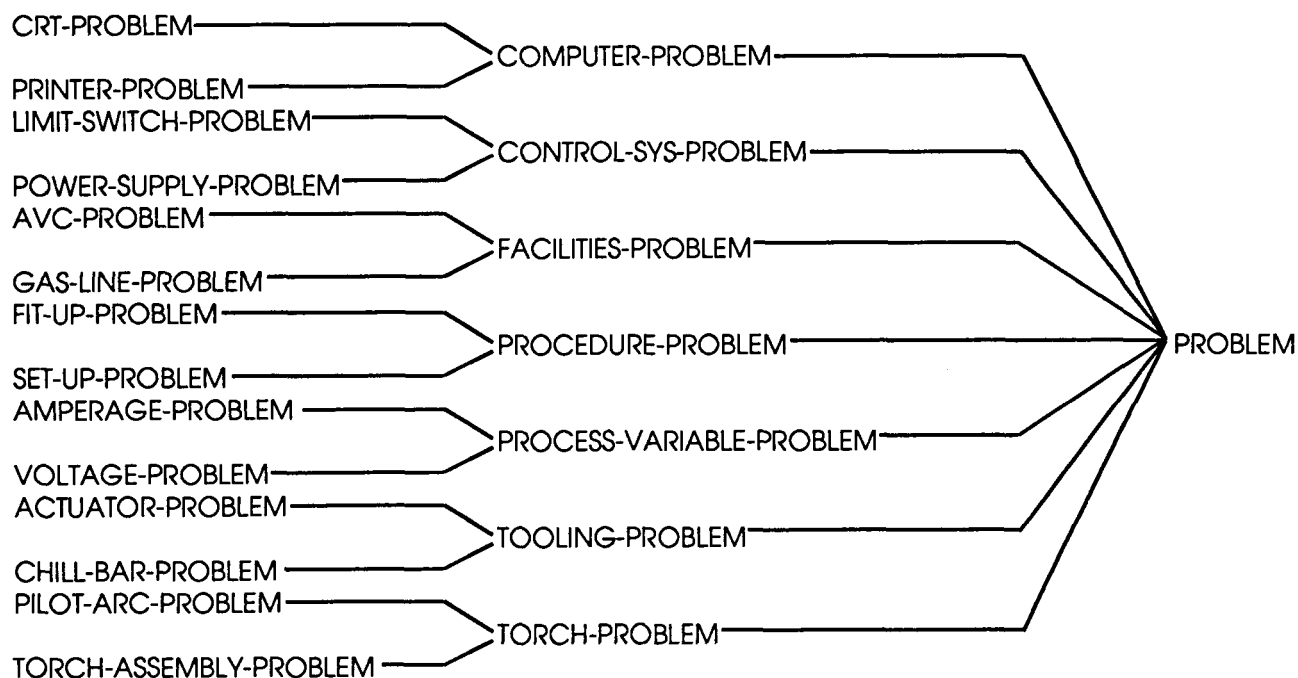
CRT-PROBLEM
PRINTER-PROBLEM
COMPUTER-PROBLEM

LIMIT-SWITCH-PROBLEM
POWER-SUPPLY-PROBLEM
CONTROL-SYS-PROBLEM

AVC-PROBLEM
GAS-LINE-PROBLEM
FACILITIES-PROBLEM

FIT-UP-PROBLEM
SET-UP-PROBLEM
PROCEDURE-PROBLEM

AMPERAGE-PROBLEM
VOLTAGE-PROBLEM
PROCESS-VARIABLE-PROBLEM

ACTUATOR-PROBLEM
CHILL-BAR-PROBLEM
TOOLING-PROBLEM

PILOT-ARC-PROBLEM
TORCH-ASSEMBLY-PROBLEM
TORCH-PROBLEM

PROBLEM